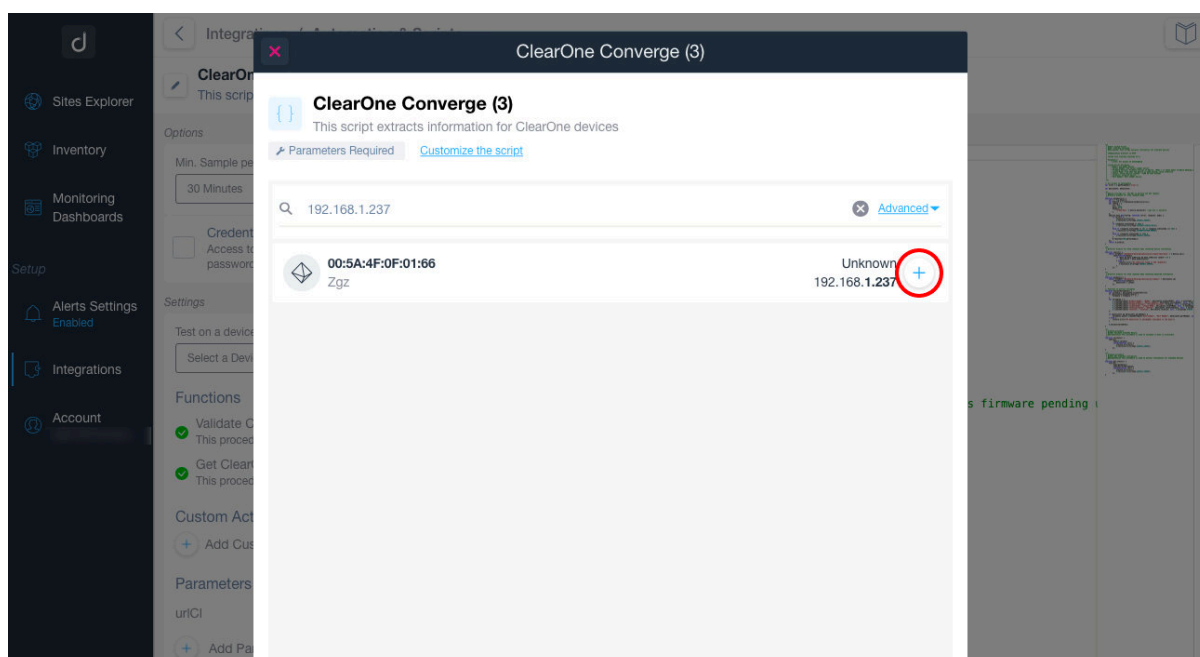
d

Sites Explorer

Inventory

Monitoring Dashboards

Setup

Alerts Settings
Enabled

Integrations

Account

Integra

ClearOn
This scrip

Options

Min. Sample pe
30 Minutes

Credent
Access to
passwor

Settings

Test on a device
Select a Devi

Functions

Validate C
This proced

Get Clear
This proced

Custom Act
+ Add Cus

Parameters
urlCl
+ Add Pa

s firmware pending

ClearOne Converge (3)

{ }

ClearOne Converge (3)
This script extracts information for ClearOne devices

Parameters Required
Customize the script

192.168.1.237
Advanced

00:5A:4F:0F:01:66
Zgz
Unknown
192.168.1.237
+